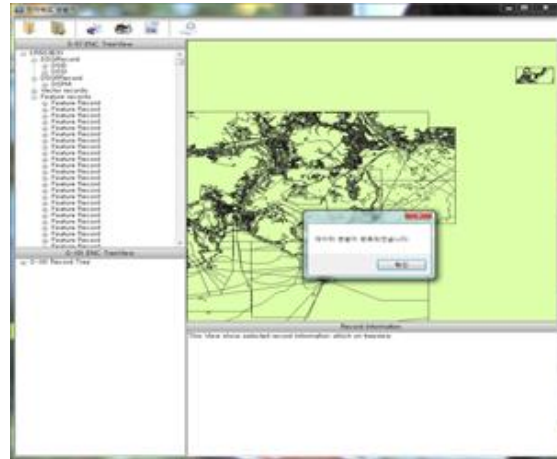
S-57 ENC TreeView
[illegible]
DSGIRecord
DSID
DSSI
DSPMRecord
DSPM
Vector records
Feature records
Feature Record
Feature Record
Feature Record
Feature Record
Feature Record
Feature Record
Feature Record
Feature Record
Feature Record
Feature Record
Feature Record
Feature Record
Feature Record
Feature Record
Feature Record
Feature Record
Feature Record
Feature Record
Feature Record
Feature Record
Feature Record
S-101 ENC TreeView
S-101 Record Tree

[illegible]

확인

Record Information
This View show selected record information which on treeview